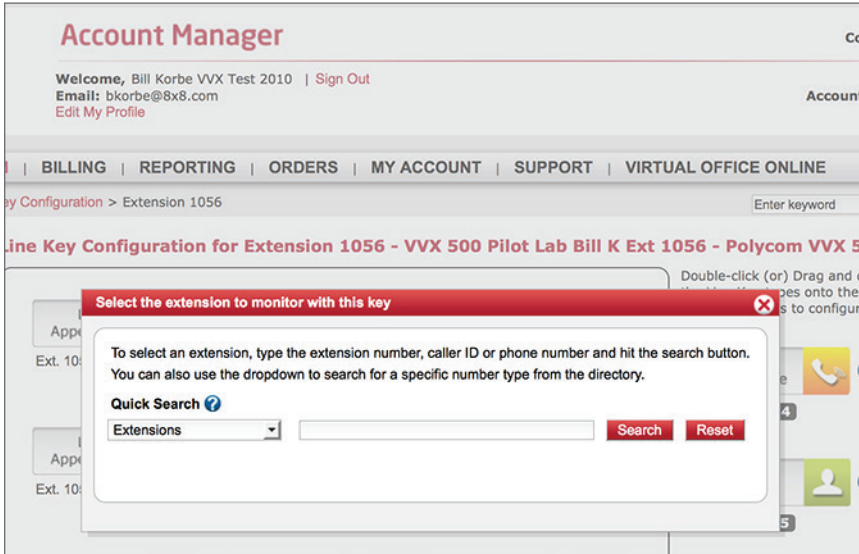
Account Manager

Co

Welcome, Bill Korbe VVX Test 2010 | Sign Out
Email: bkorbe@8x8.com
Edit My Profile

Account

| BILLING | REPORTING | ORDERS | MY ACCOUNT | SUPPORT | VIRTUAL OFFICE ONLINE

y Configuration > Extension 1056

Enter keyword

ine Key Configuration for Extension 1056 - VVX 500 Pilot Lab Bill K Ext 1056 - Polycom VVX 5

Double-click (or) Drag and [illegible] pes onto the s to configur

Appe

Ext. 10

Appe

Ext. 10

Select the extension to monitor with this key

To select an extension, type the extension number, caller ID or phone number and hit the search button. You can also use the dropdown to search for a specific number type from the directory.

Quick Search

Extensions

Search

Reset

4

5